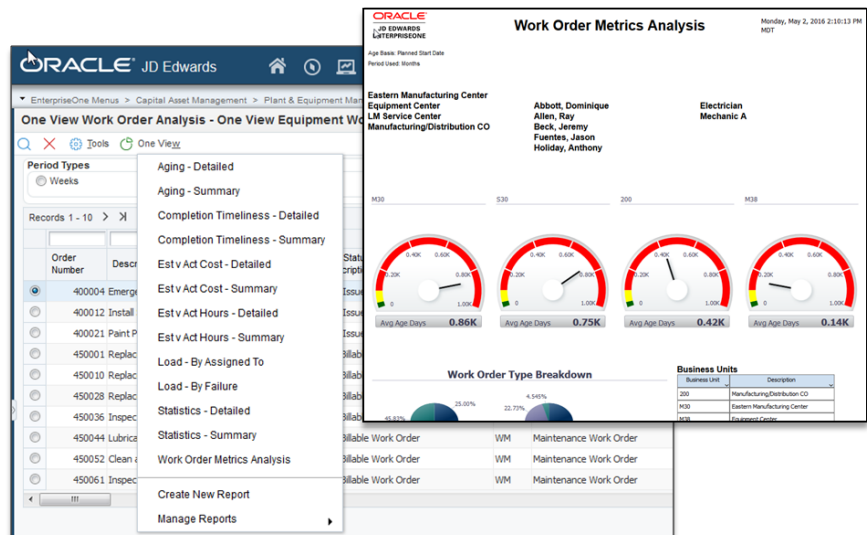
ORACLE JD Edwards

EnterpriseOne Menus > Capital Asset Management > Plant & Equipment Ma

One View Work Order Analysis - One View Equipment Wo

Tools One View

Period Types

Weeks

Records 1 - 10

| | Order Number | Descr | Statu cripti |
|---|---|---|---|
| | 400004 | Emerge | Issue |
| | 400012 | Install | Issue |
| | 400021 | Paint P | Issue |
| | 450001 | Replac | Billab |
| | 450010 | Replac | Billab |
| | 450028 | Replac | Billab |
| | 450036 | Inspec | Billab |
| | 450044 | Lubrica | Billable Work Order | WM | Maintenance Work Order |
| | 450052 | Clean a | Billable Work Order | WM | Maintenance Work Order |
| | 450061 | Inspec | Billable Work Order | WM | Maintenance Work Order |

Aging - Detailed
Aging - Summary
Completion Timeliness - Detailed
Completion Timeliness - Summary
Est v Act Cost - Detailed
Est v Act Cost - Summary
Est v Act Hours - Detailed
Est v Act Hours - Summary
Load - By Assigned To
Load - By Failure
Statistics - Detailed
Statistics - Summary
Work Order Metrics Analysis
Create New Report
Manage Reports

ORACLE JD EDWARDS ENTERPRISEONE

Work Order Metrics Analysis

Monday, May 2, 2016 2:10:13 PM MDT

Age Basis: Planned Start Date
Period Used: Months

Eastern Manufacturing Center
Equipment Center
LM Service Center
Manufacturing/Distribution CO

Abbott, Dominique
Allen, Ray
Beck, Jeremy
Fuentes, Jason
Holiday, Anthony

Electrician
Mechanic A

M30 | S30 | 200 | M38

0.20K 0.40K 0.60K 0.80K 0 1.00K

Avg Age Days 0.86K
Avg Age Days 0.75K
Avg Age Days 0.42K
Avg Age Days 0.14K

Work Order Type Breakdown

45.83% 25.00% 22.73% 4.545%

Business Units

| Business Unit | Description |
|---|---|
| 200 | Manufacturing/Distribution CO |
| M30 | Eastern Manufacturing Center |
| M38 | Equipment Center |